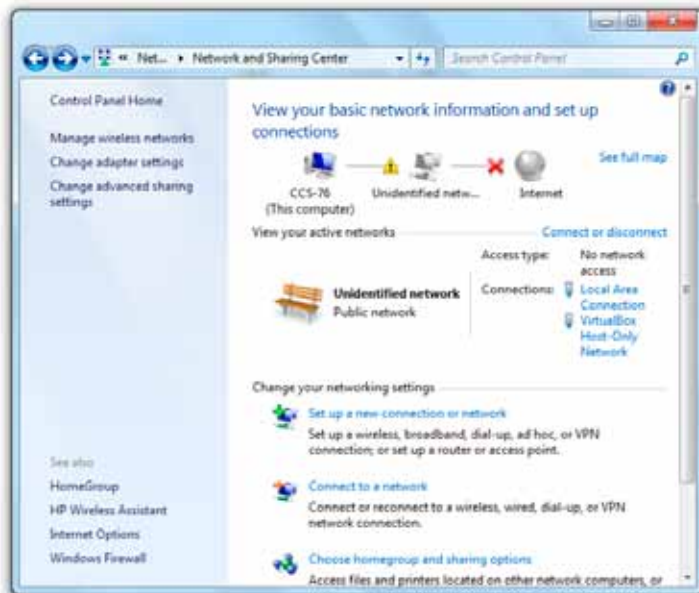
« Net... › Network and Sharing Center

Search Control Panel

Control Panel Home

Manage wireless networks

Change adapter settings

Change advanced sharing settings

See also

HomeGroup

HP Wireless Assistant

Internet Options

Windows Firewall

View your basic network information and set up connections

See full map

CCS-76 (This computer)

Unidentified netw...

Internet

View your active networks

Connect or disconnect

Unidentified network

Public network

Access type: No network access

Connections: Local Area Connection

VirtualBox Host-Only Network

Change your networking settings

Set up a new connection or network

Set up a wireless, broadband, dial-up, ad hoc, or VPN connection; or set up a router or access point.

Connect to a network

Connect or reconnect to a wireless, wired, dial-up, or VPN network connection.

Choose homegroup and sharing options

Access files and printers located on other network computers, or